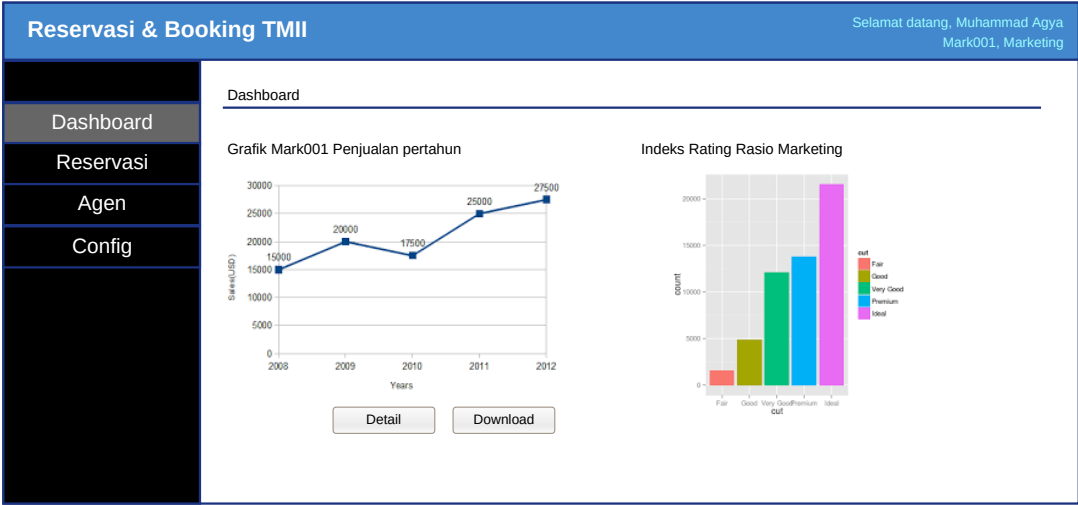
Reservasi & Booking TMII

Selamat datang, Muhammad Agya
Mark001, Marketing

Dashboard
Reservasi
Agen
Config

Dashboard

Grafik Mark001 Penjualan pertahun

30000
25000
20000
15000
10000
5000
0
Sales(USD)
15000
20000
17500
25000
27500
2008
2009
2010
2011
2012
Years

Detail
Download

Indeks Rating Rasio Marketing

20000
15000
10000
5000
0
count
Fair
Good
Very Good
Premium
Ideal
cut
cut
Fair
Good
Very Good
Premium
Ideal